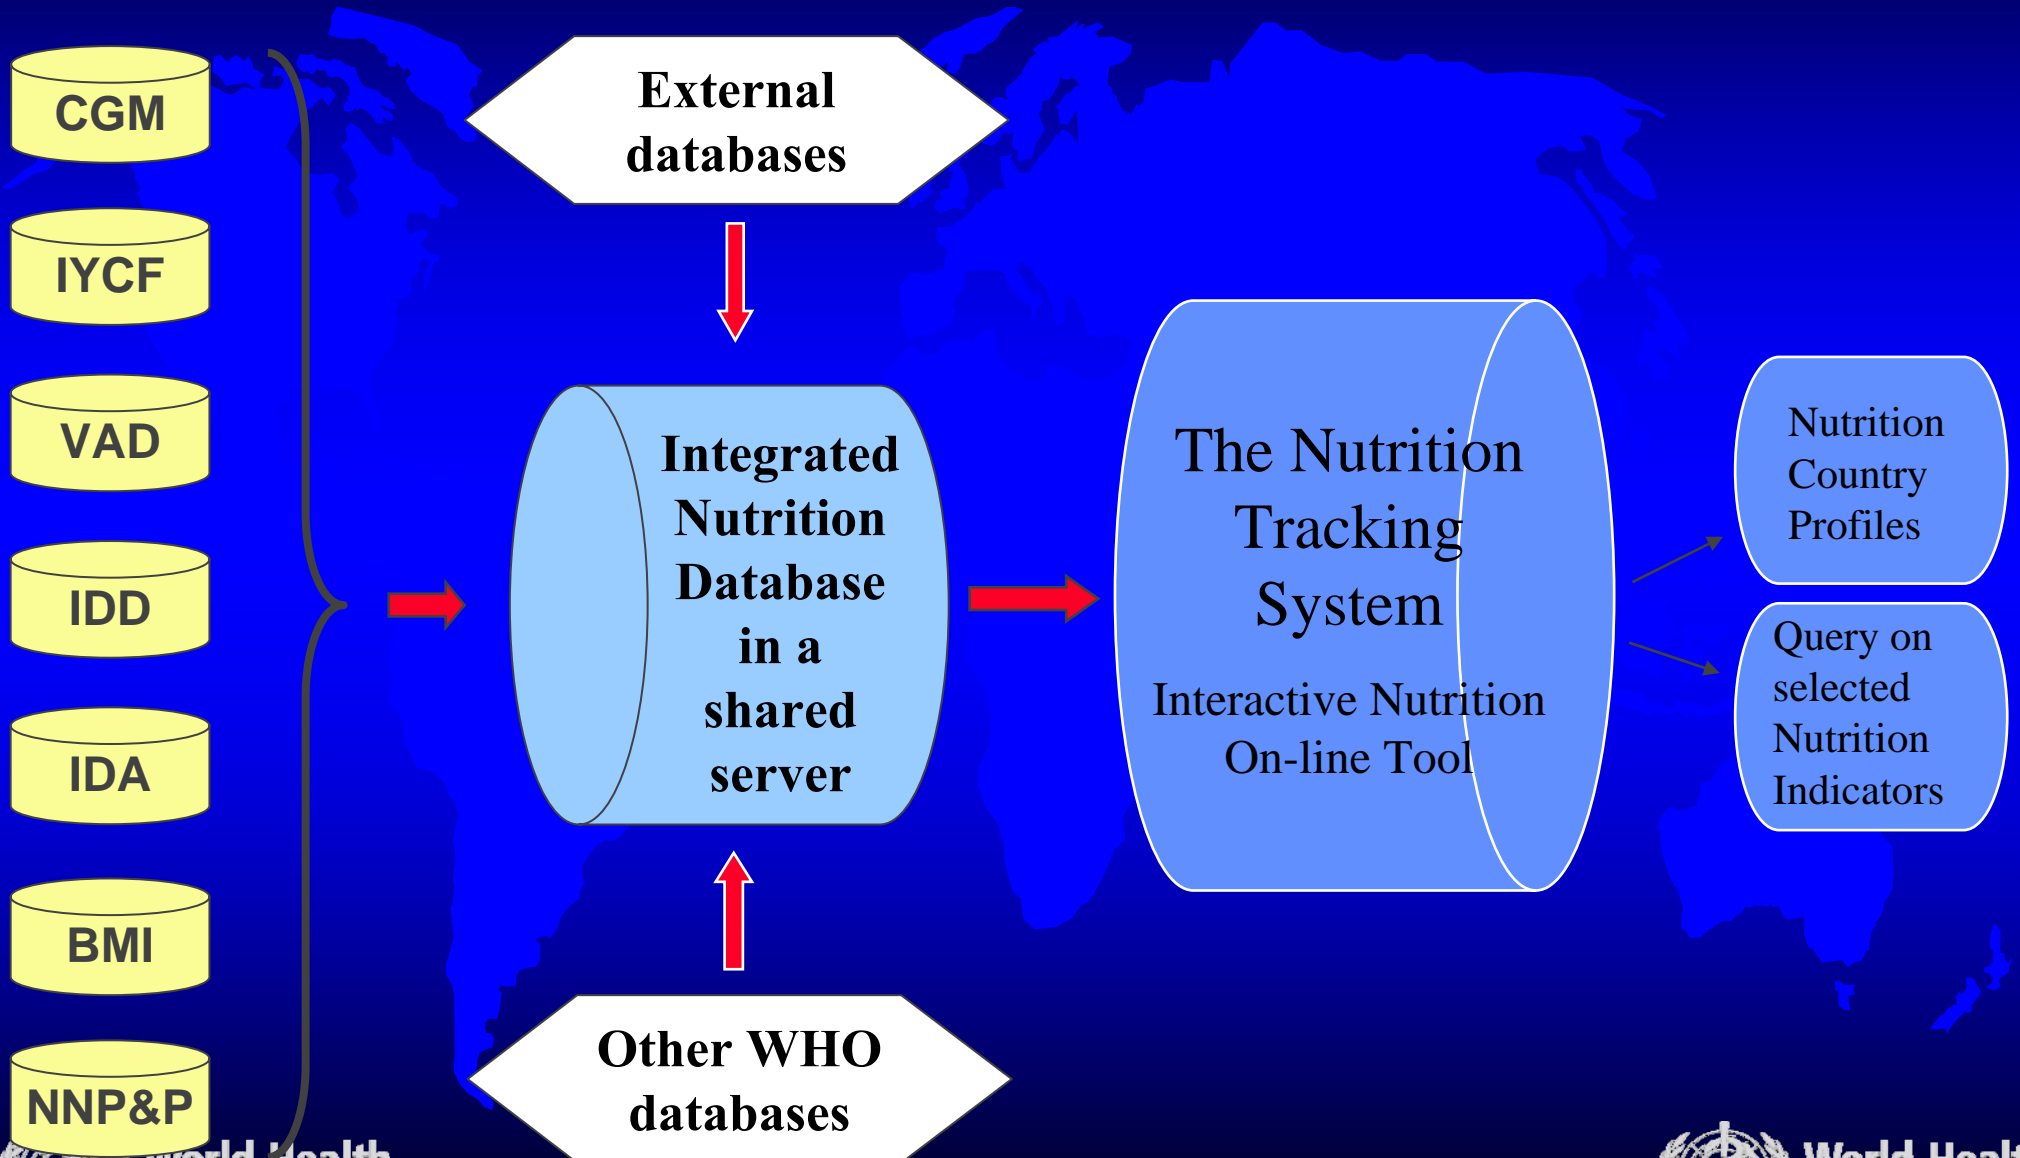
CGM

IYCF

VAD

IDD

IDA

BMI

NNP&P

External databases

Integrated Nutrition Database in a shared server

Other WHO databases

The Nutrition Tracking System

Interactive Nutrition On-line Tool

Nutrition Country Profiles

Query on selected Nutrition Indicators

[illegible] World Health

World Healt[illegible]